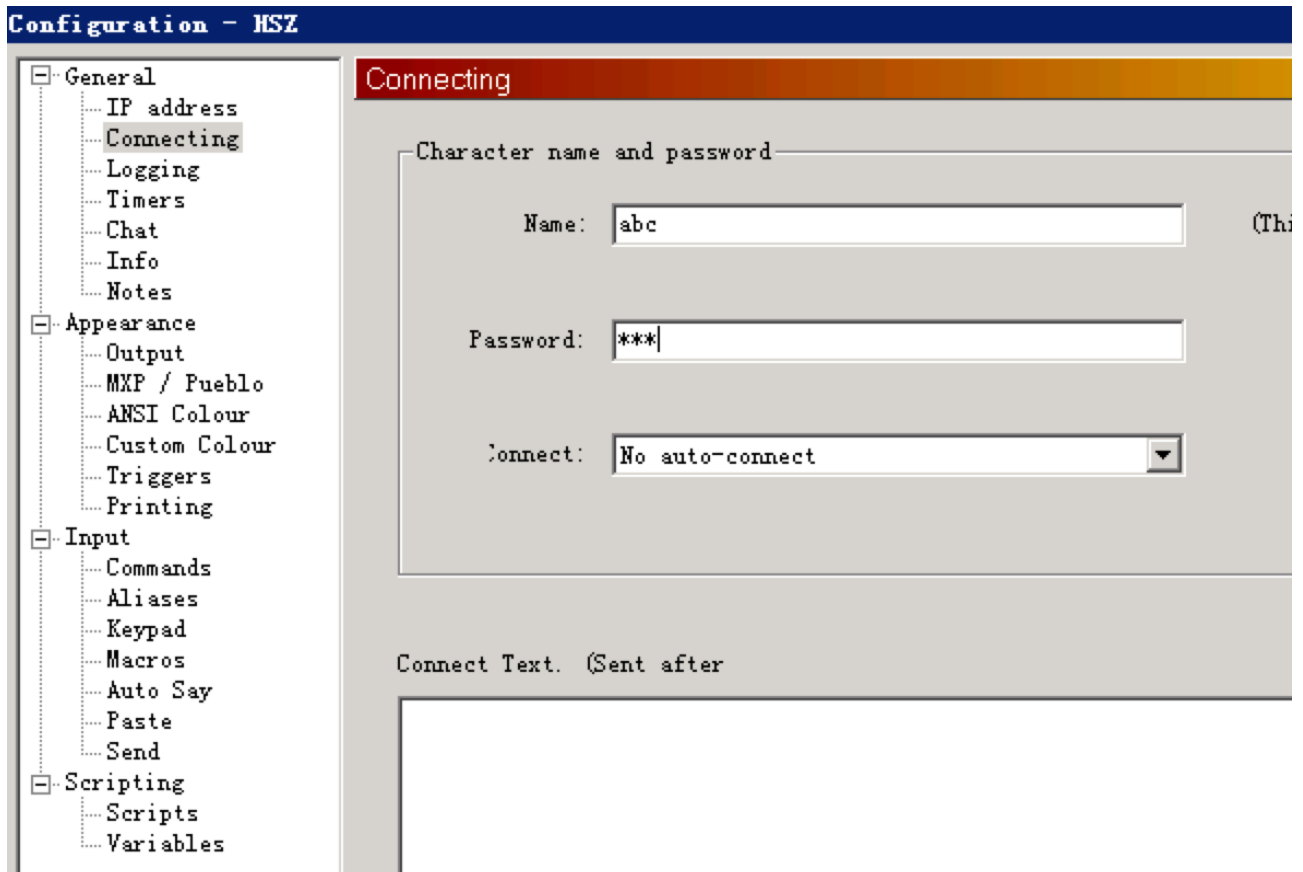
Configuration - HSZ

General
IP address
Connecting
Logging
Timers
Chat
Info
Notes
Appearance
Output
MXP / Pueblo
ANSI Colour
Custom Colour
Triggers
Printing
Input
Commands
Aliases
Keypad
Macros
Auto Say
Paste
Send
Scripting
Scripts
Variables

Connecting

Character name and password

Name: abc

(Thi

Password: ***

Connect: No auto-connect

Connect Text. (Sent after